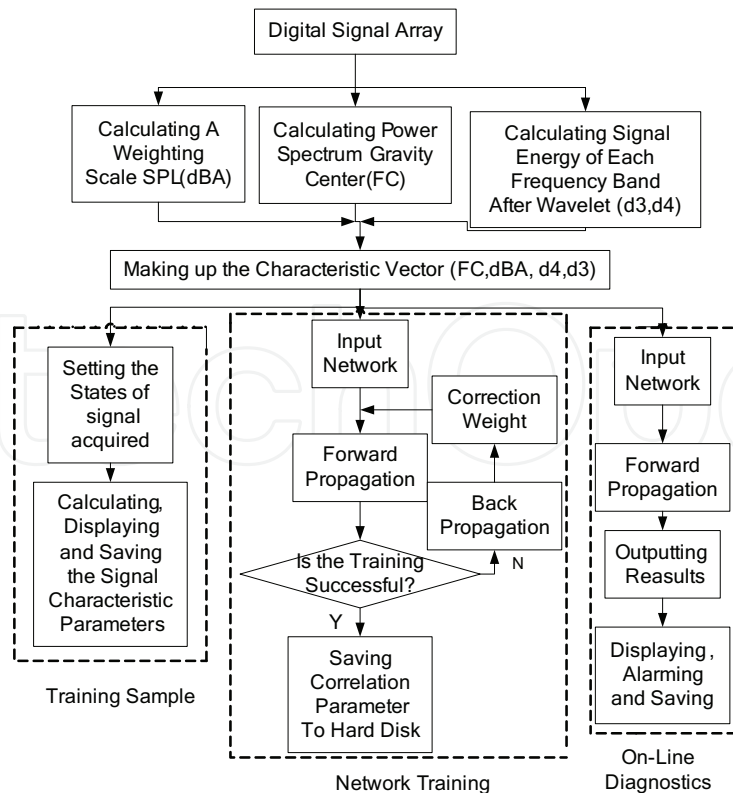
Digital Signal Array

Calculating A Weighting Scale SPL(dBA)

Calculating Power Spectrum Gravity Center(FC)

Calculating Signal Energy of Each Frequency Band After Wavelet (d3,d4)

Making up the Characteristic Vector (FC,dBA, d4,d3)

Setting the States of signal acquired

Calculating, Displaying and Saving the Signal Characteristic Parameters

Training Sample

Input Network

Correction Weight

Forward Propagation

Back Propagation

Is the Training Successful?

N

Y

Saving Correlation Parameter To Hard Disk

Network Training

Input Network

Forward Propagation

Outputting Reasults

Displaying, Alarming and Saving

On-Line Diagnostics